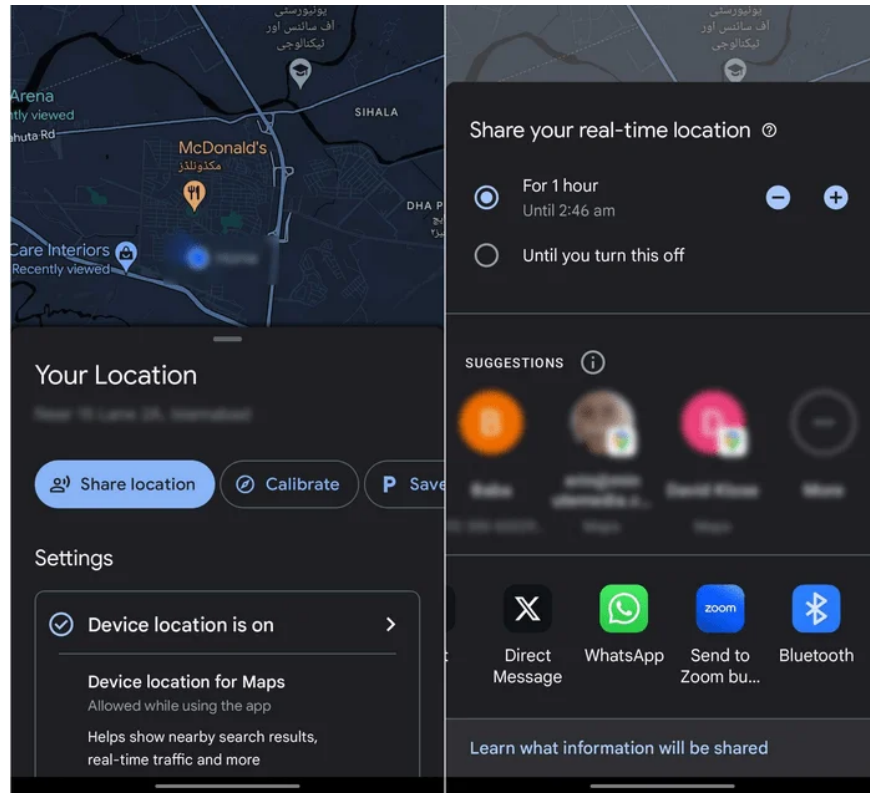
یونیورسٹی
آف سائنس اور
ٹیکنالوجی
Arena
ntly viewed
ahuta Rd
SIHALA
McDonald's
مکڈونلڈز
DHA P
Care Interiors
Recently viewed
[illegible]

Your Location
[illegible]

Share location
Calibrate
P Save

Settings

Device location is on

Device location for Maps
Allowed while using the app
Helps show nearby search results, real-time traffic and more

یونیورسٹی
آف سائنس اور
ٹیکنالوجی

Share your real-time location

For 1 hour
Until 2:46 am

Until you turn this off

SUGGESTIONS

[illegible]
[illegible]
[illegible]
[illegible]

Direct Message
WhatsApp
zoom
Send to Zoom bu...
Bluetooth

Learn what information will be shared